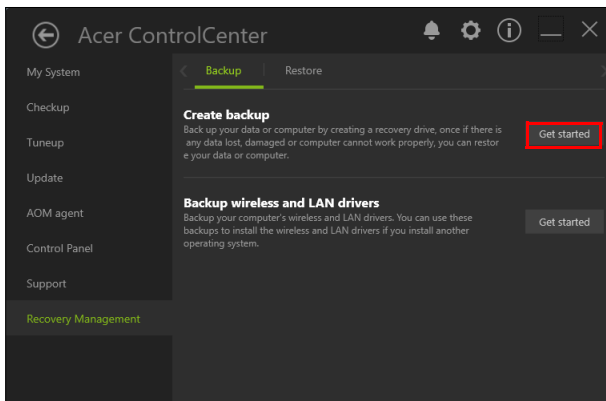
Acer ControlCenter

My System
Checkup
Tuneup
Update
AOM agent
Control Panel
Support
Recovery Management

Backup | Restore

Create backup
Back up your data or computer by creating a recovery drive, once if there is any data lost, damaged or computer cannot work properly, you can restore your data or computer.

Get started

Backup wireless and LAN drivers
Backup your computer's wireless and LAN drivers. You can use these backups to install the wireless and LAN drivers if you install another operating system.

Get started